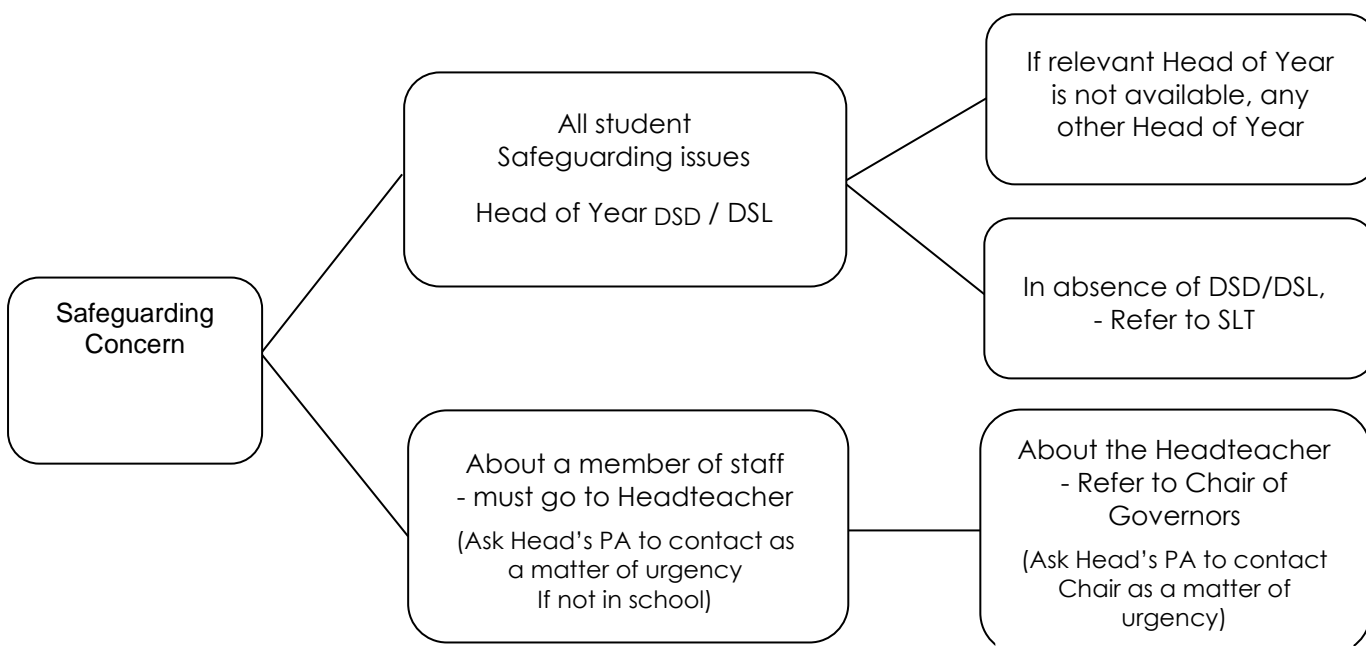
Safeguarding Concern

All student Safeguarding issues

Head of Year DSD / DSL

If relevant Head of Year is not available, any other Head of Year

In absence of DSD/DSL, - Refer to SLT

About a member of staff - must go to Headteacher

(Ask Head's PA to contact as a matter of urgency If not in school)

About the Headteacher - Refer to Chair of Governors

(Ask Head's PA to contact Chair as a matter of urgency)